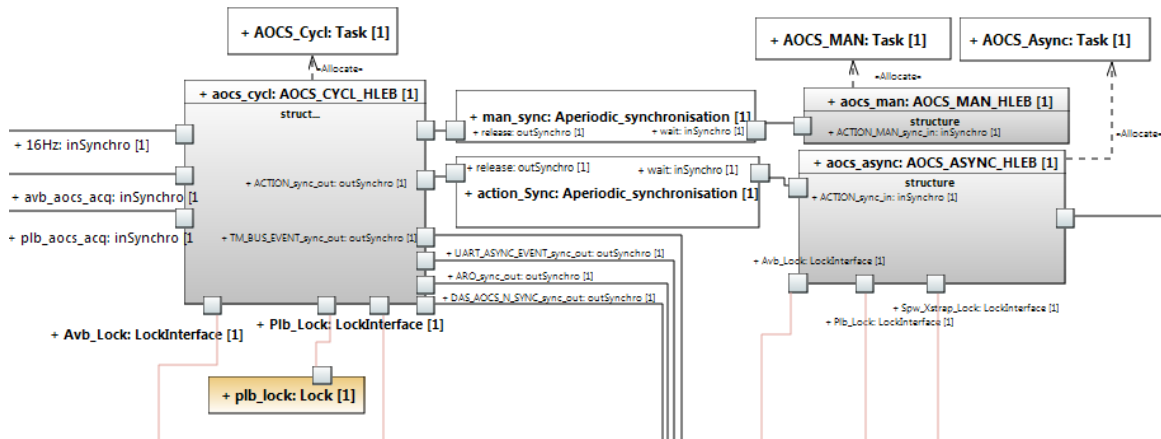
+ AOCS_Cycl: Task [1]

«Allocate»

+ aocs_cycl: AOCS_CYCL_HLEB [1]

struct...

+ 16Hz: inSynchro [1]

+ avb_aocs_acq: inSynchro [1

+ plb_aocs_acq: inSynchro [1

+ ACTION_sync_out: outSynchro [1]

+ TM_BUS_EVENT_sync_out: outSynchro [1]

+ UART_ASYNC_EVENT_sync_out: outSynchro [1]

+ ARO_sync_out: outSynchro [1]

+ DAS_AOCS_N_SYNC_sync_out: outSynchro [1]

+ Avb_Lock: LockInterface [1]

+ Plb_Lock: LockInterface [1]

+ plb_lock: Lock [1]

+ man_sync: Aperiodic_synchronisation [1]

+ release: outSynchro [1]

+ wait: inSynchro [1]

+ release: outSynchro [1]

+ wait: inSynchro [1]

+ action_Sync: Aperiodic_synchronisation [1]

+ AOCS_MAN: Task [1]

«Allocate»

+ AOCS_Async: Task [1]

+ aocs_man: AOCS_MAN_HLEB [1]

structure

+ ACTION_MAN_sync_in: inSynchro [1]

«Allocate»

+ aocs_async: AOCS_ASYNC_HLEB [1]

structure

+ ACTION_sync_in: inSynchro [1]

+ Avb_Lock: LockInterface [1]

+ Spw_Xstrap_Lock: LockInterface [1]

+ Plb_Lock: LockInterface [1]